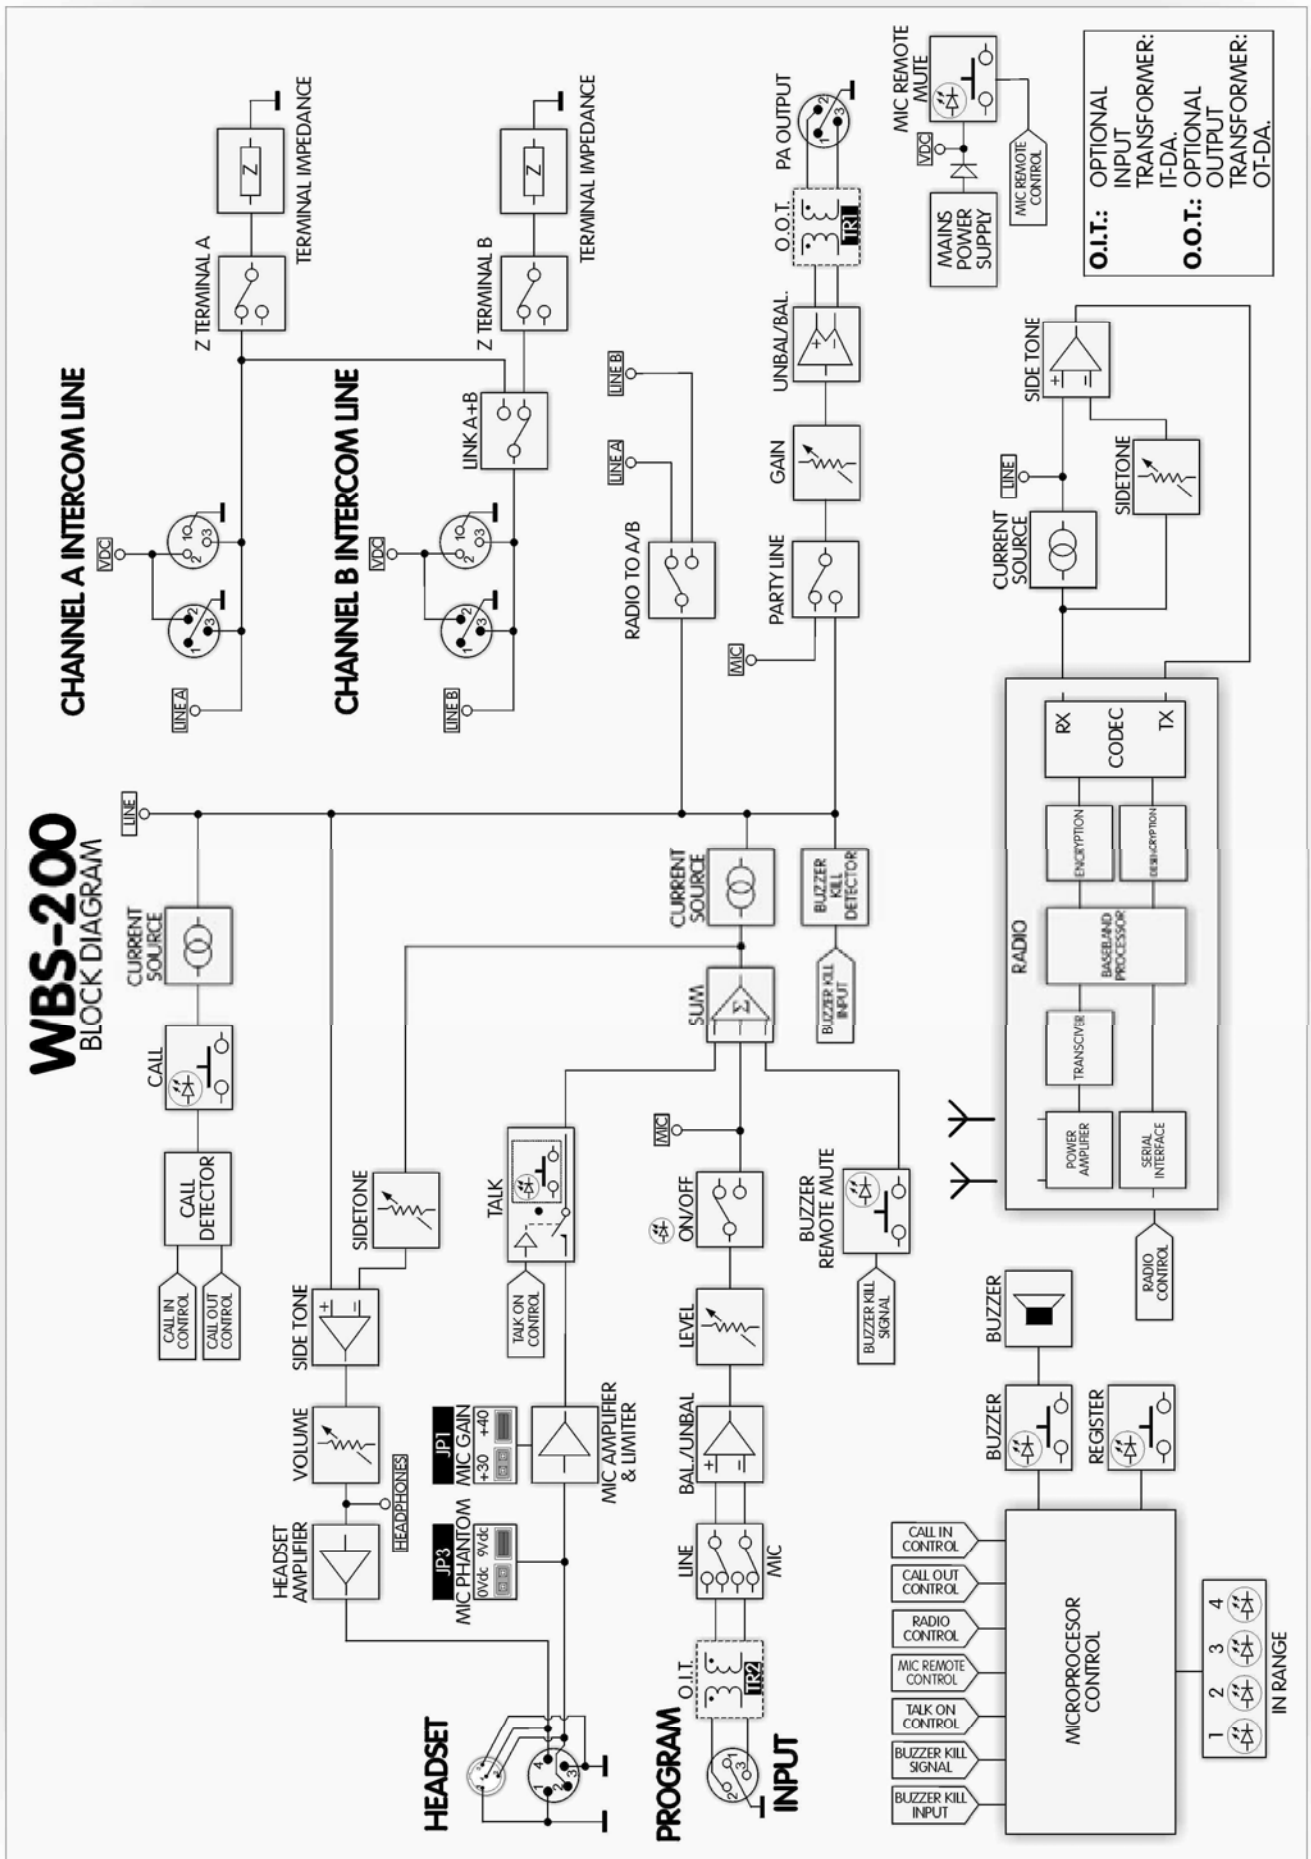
WBS-200
BLOCK DIAGRAM

CHANNEL A INTERCOM LINE

CHANNEL B INTERCOM LINE

O.I.T.: OPTIONAL INPUT TRANSFORMER: IT-DA.
O.O.T.: OPTIONAL OUTPUT TRANSFORMER: OT-DA.

TERMINAL IMPEDANCE
Z
Z TERMINAL A
TERMINAL IMPEDANCE
Z
Z TERMINAL B
LINK A+B
VDC
LINE A
VDC
LINE B
LINE B
LINE A
RADIO TO A/B
PA OUTPUT
O.O.T.
TR1
UNBAL/BAL.
GAIN
PARTY LINE
MIC
MIC REMOTE MUTE
VDC
MAINS POWER SUPPLY
MIC REMOTE CONTROL

LINE
CURRENT SOURCE
CALL
CALL DETECTOR
CALL IN CONTROL
CALL OUT CONTROL
SIDETONE
SIDE TONE
VOLUME
HEADPHONES
HEADSET AMPLIFIER
TALK
TALK ON CONTROL
JP1
MIC GAIN
+30 +40
JP3
MIC PHANTOM
0Vdc 9Vdc
MIC AMPLIFIER & LIMITER
CURRENT SOURCE
BUZZER KILL DETECTOR
BUZZER KILL INPUT
SUM
MIC
ON/OFF
LEVEL
BAL./UNBAL
LINE
MIC
O.I.T.
TR2
BUZZER REMOTE MUTE
BUZZER KILL SIGNAL
HEADSET
PROGRAM INPUT

SIDE TONE
LINE
CURRENT SOURCE
SIDETONE
RX
CODEC
TX
ENCRYPTION
DESENCRYPTION
RADIO
BASEBAND PROCESSOR
TRANSCIVER
POWER AMPLIFIER
SERIAL INTERFACE
RADIO CONTROL
BUZZER
BUZZER
REGISTER
CALL IN CONTROL
CALL OUT CONTROL
RADIO CONTROL
MIC REMOTE CONTROL
TALK ON CONTROL
BUZZER KILL SIGNAL
BUZZER KILL INPUT
MICROPROCESOR CONTROL
1 2 3 4
IN RANGE